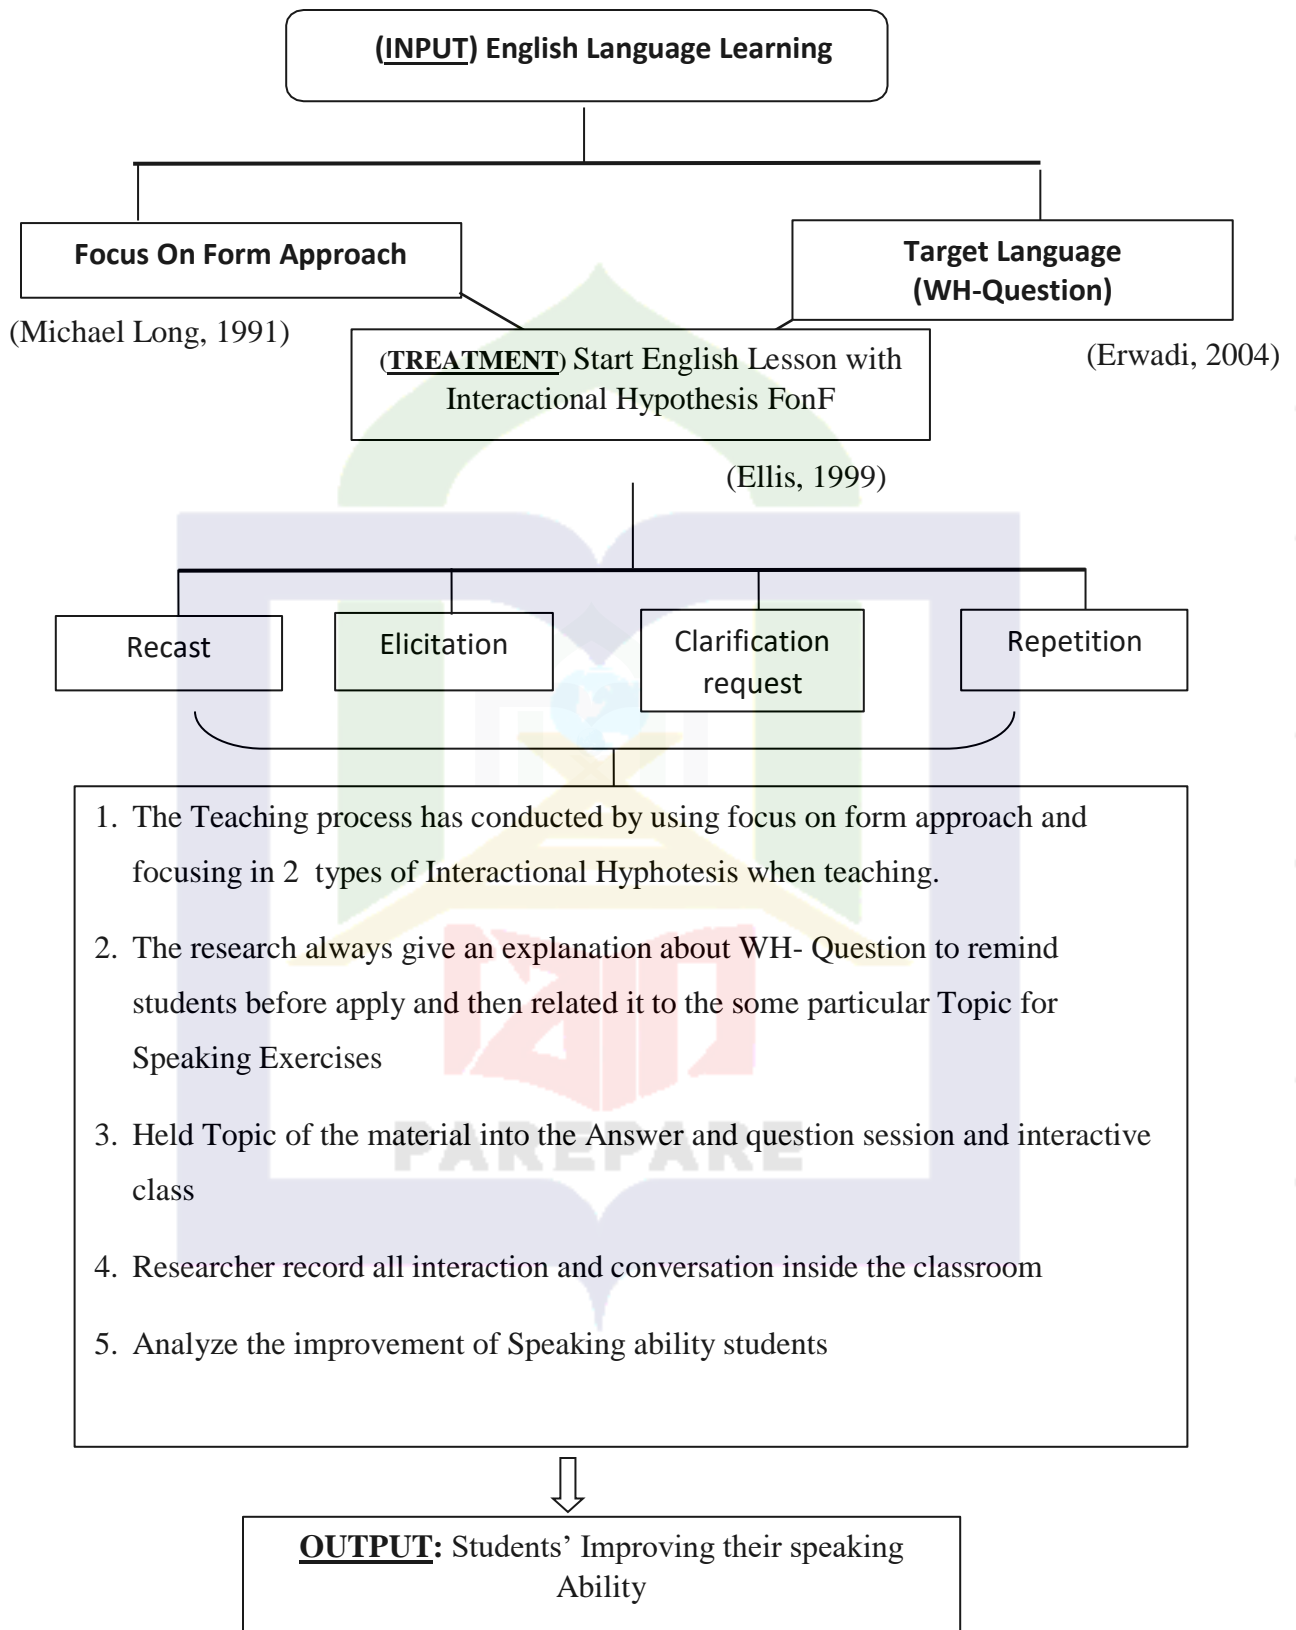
(INPUT) English Language Learning

Focus On Form Approach

(Michael Long, 1991)

Target Language (WH-Question)

(Erwadi, 2004)

(TREATMENT) Start English Lesson with Interactional Hypothesis FonF

(Ellis, 1999)

Recast

Elicitation

Clarification request

Repetition

1. The Teaching process has conducted by using focus on form approach and focusing in 2 types of Interactional Hyphotesis when teaching.

2. The research always give an explanation about WH- Question to remind students before apply and then related it to the some particular Topic for Speaking Exercises

3. Held Topic of the material into the Answer and question session and interactive class

4. Researcher record all interaction and conversation inside the classroom

5. Analyze the improvement of Speaking ability students

OUTPUT: Students' Improving their speaking Ability

PAREPARE